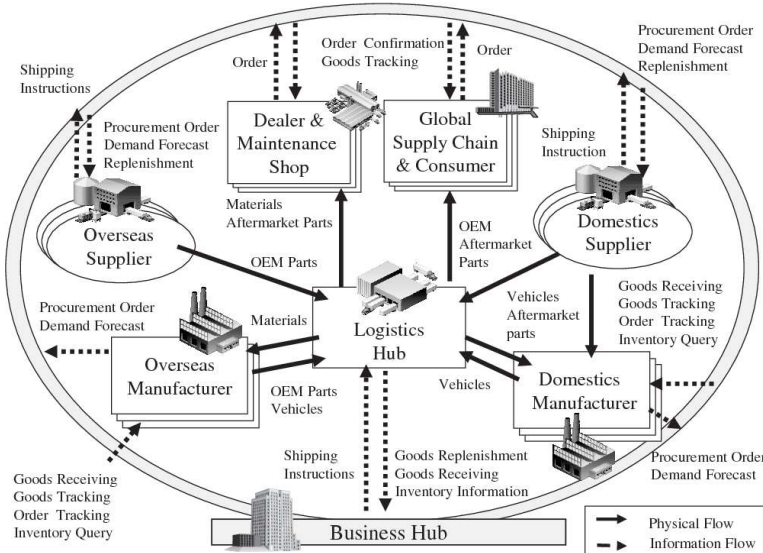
Shipping Instructions

Order

Order Confirmation
Goods Tracking

Order

Procurement Order
Demand Forecast
Replenishment

Procurement Order
Demand Forecast
Replenishment

Dealer & Maintenance Shop

Global Supply Chain & Consumer

Shipping Instruction

Overseas Supplier

Materials
Aftermarket Parts

OEM
Aftermarket
Parts

Domestics Supplier

OEM Parts

Procurement Order
Demand Forecast

Materials

Logistics Hub

Vehicles
Aftermarket
parts

Goods Receiving
Goods Tracking
Order Tracking
Inventory Query

Overseas Manufacturer

OEM Parts
Vehicles

Vehicles

Domestics Manufacturer

Goods Receiving
Goods Tracking
Order Tracking
Inventory Query

Shipping Instructions

Goods Replenishment
Goods Receiving
Inventory Information

Procurement Order
Demand Forecast

Business Hub

Physical Flow
Information Flow